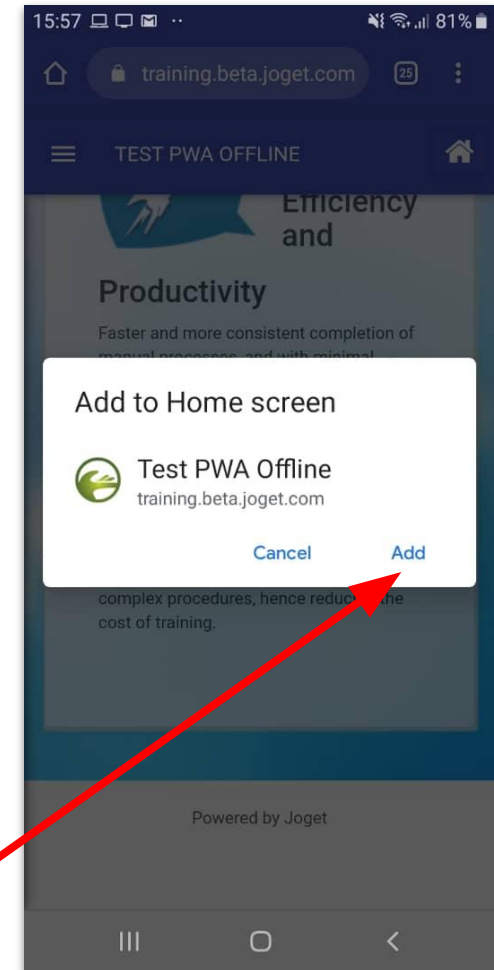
15:57 81%

training.beta.joget.com 25

TEST PWA OFFLINE

Efficiency and

Productivity

Faster and more consistent completion of manual processes, and with minimal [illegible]

Add to Home screen

Test PWA Offline
training.beta.joget.com

Cancel Add

complex procedures, hence reduc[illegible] the cost of training.

Powered by Joget